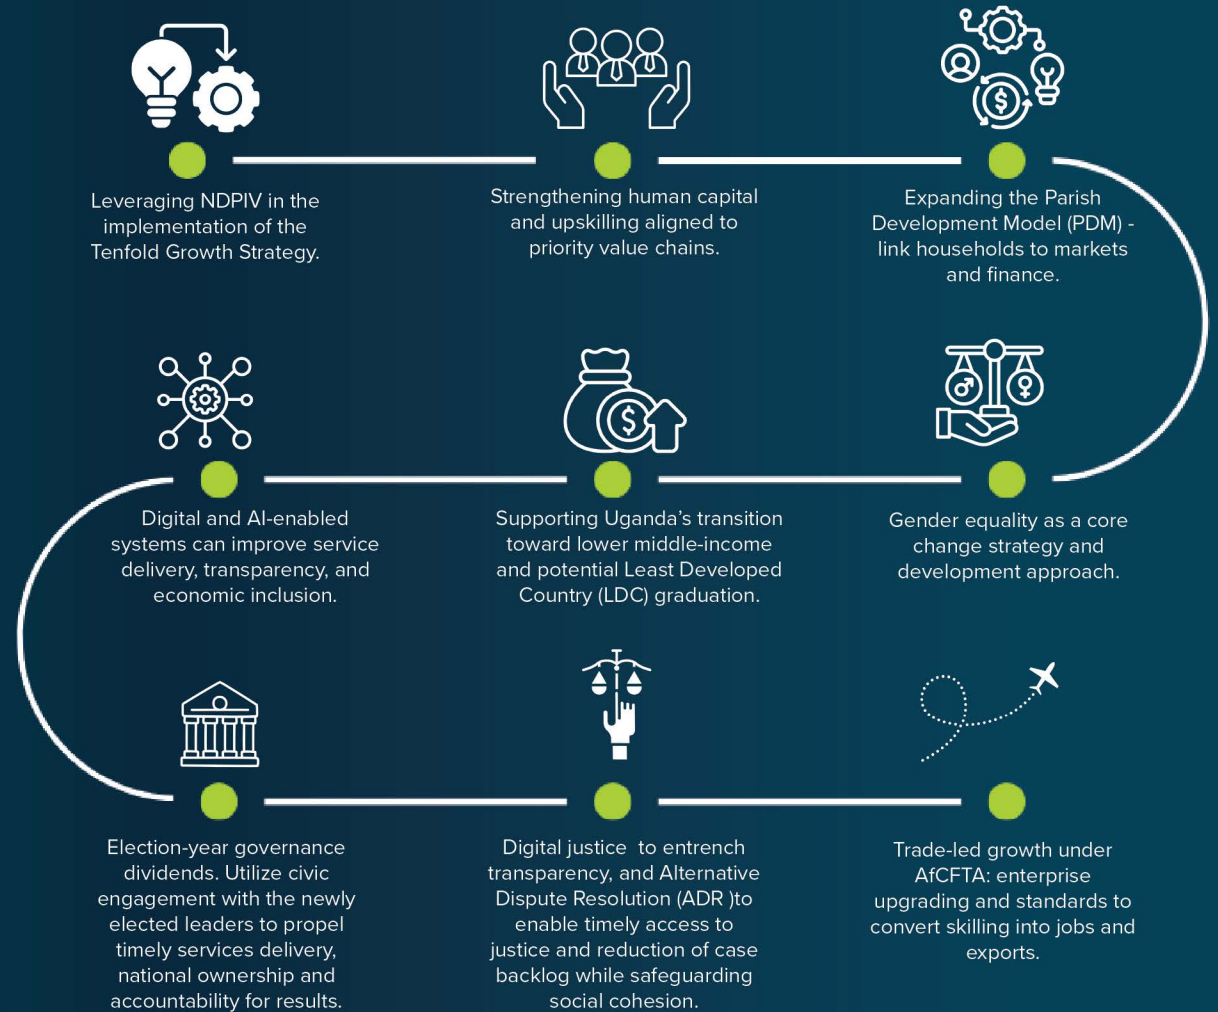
Leveraging NDPIV in the implementation of the Tenfold Growth Strategy.

Strengthening human capital and upskilling aligned to priority value chains.

Expanding the Parish Development Model (PDM) - link households to markets and finance.

Digital and AI-enabled systems can improve service delivery, transparency, and economic inclusion.

Supporting Uganda's transition toward lower middle-income and potential Least Developed Country (LDC) graduation.

Gender equality as a core change strategy and development approach.

Election-year governance dividends. Utilize civic engagement with the newly elected leaders to propel timely services delivery, national ownership and accountability for results.

Digital justice to entrench transparency, and Alternative Dispute Resolution (ADR )to enable timely access to justice and reduction of case backlog while safeguarding social cohesion.

Trade-led growth under AfCFTA: enterprise upgrading and standards to convert skilling into jobs and exports.